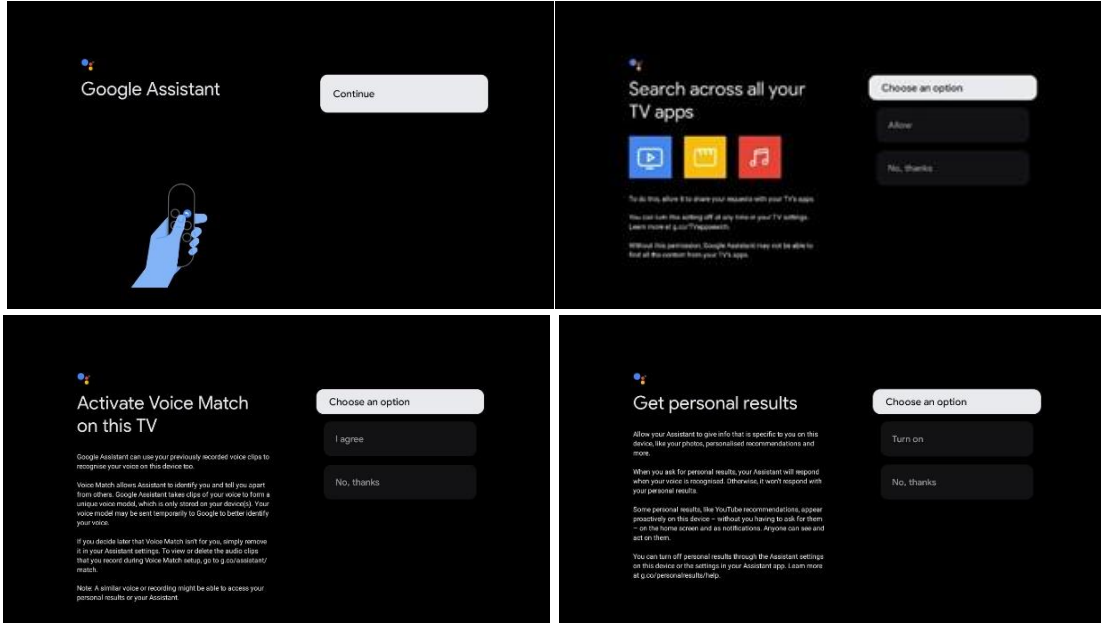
Google Assistant

Continue

Search across all your TV apps

To do this, allow it to share your requests with your TV's apps.

You can turn this setting off at any time in your TV settings. Learn more at g.co/TVappsearch.

Without this permission, Google Assistant may not be able to find all the content from your TV's apps.

Choose an option

Allow

No, thanks

Activate Voice Match on this TV

Google Assistant can use your previously recorded voice clips to recognise your voice on this device too.

Voice Match allows Assistant to identify you and tell you apart from others. Google Assistant takes clips of your voice to form a unique voice model, which is only stored on your device(s). Your voice model may be sent temporarily to Google to better identify your voice.

If you decide later that Voice Match isn't for you, simply remove it in your Assistant settings. To view or delete the audio clips that you record during Voice Match setup, go to g.co/assistant/match.

Note: A similar voice or recording might be able to access your personal results or your Assistant.

Choose an option

I agree

No, thanks

Get personal results

Allow your Assistant to give info that is specific to you on this device, like your photos, personalised recommendations and more.

When you ask for personal results, your Assistant will respond when your voice is recognised. Otherwise, it won't respond with your personal results.

Some personal results, like YouTube recommendations, appear proactively on this device – without you having to ask for them – on the home screen and as notifications. Anyone can see and act on them.

You can turn off personal results through the Assistant settings on this device or the settings in your Assistant app. Learn more at g.co/personalresults/help.

Choose an option

Turn on

No, thanks